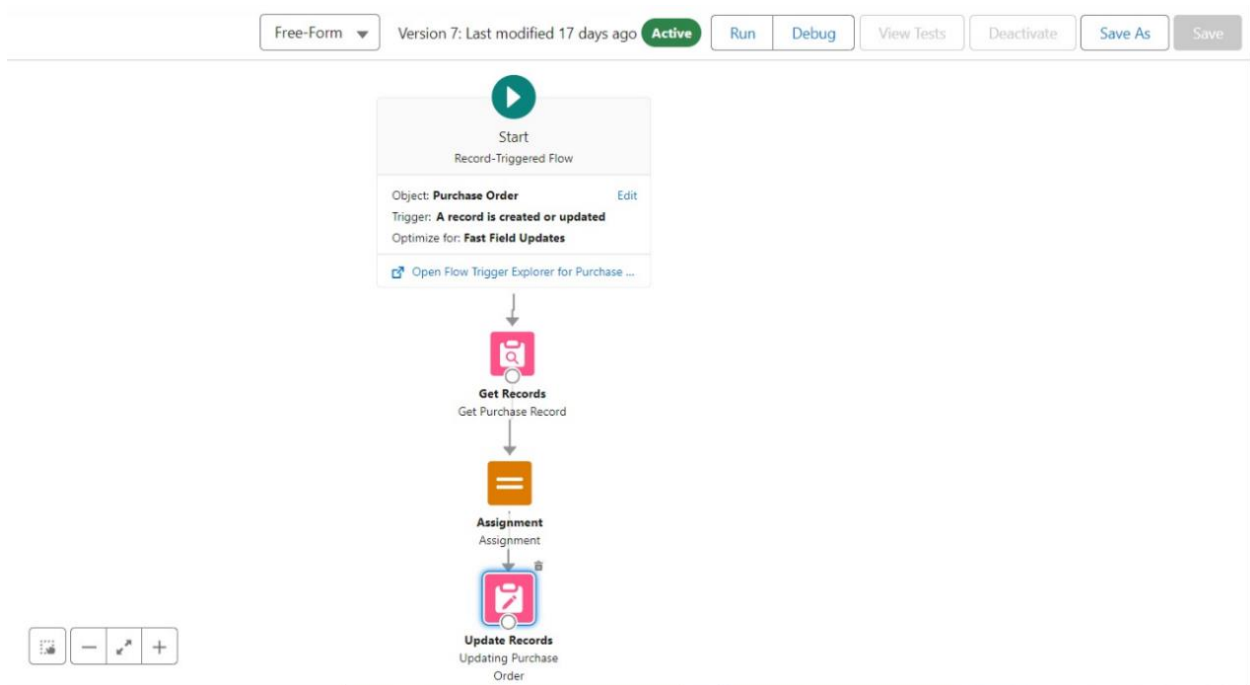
Free-Form
Version 7: Last modified 17 days ago Active
Run Debug View Tests Deactivate Save As Save

Start
Record-Triggered Flow

Object: Purchase Order Edit
Trigger: A record is created or updated
Optimize for: Fast Field Updates

Open Flow Trigger Explorer for Purchase ...

Get Records
Get Purchase Record

Assignment
Assignment

Update Records
Updating Purchase Order